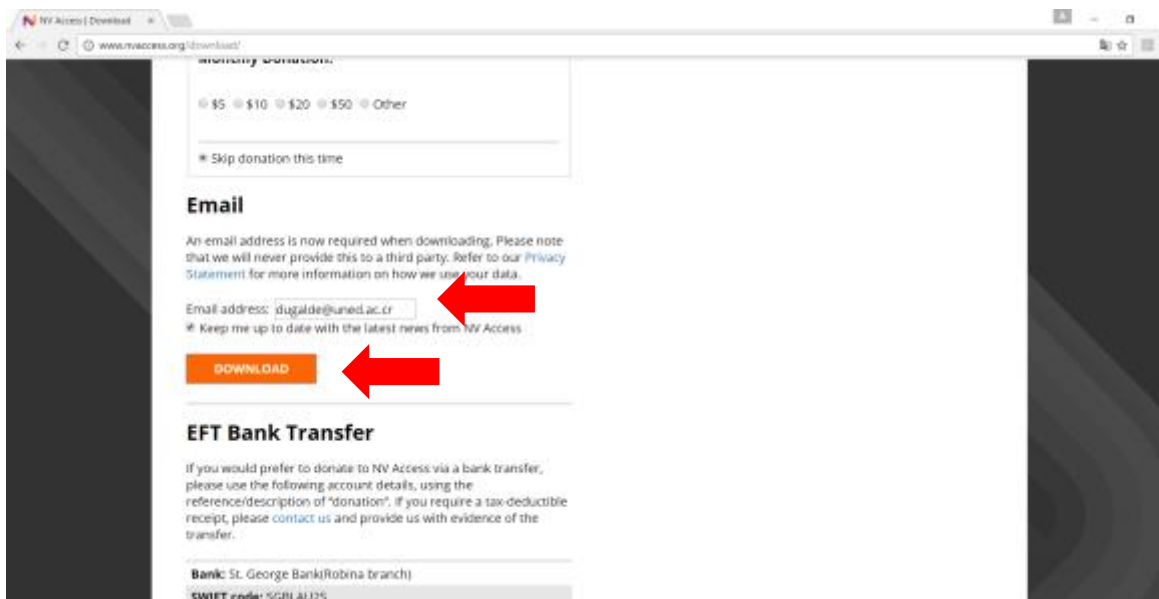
NV Access | Download

www.nvaccess.org/download/

Monthly Donation:

$5 $10 $20 $50 Other

Skip donation this time

Email

An email address is now required when downloading. Please note that we will never provide this to a third party. Refer to our Privacy Statement for more information on how we use your data.

Email address: dugalde@uned.ac.cr

Keep me up to date with the latest news from NV Access

DOWNLOAD

EFT Bank Transfer

If you would prefer to donate to NV Access via a bank transfer, please use the following account details, using the reference/description of "donation". If you require a tax-deductible receipt, please contact us and provide us with evidence of the transfer.

Bank: St. George Bank(Robina branch)

SWIFT code: SGBLAU2S